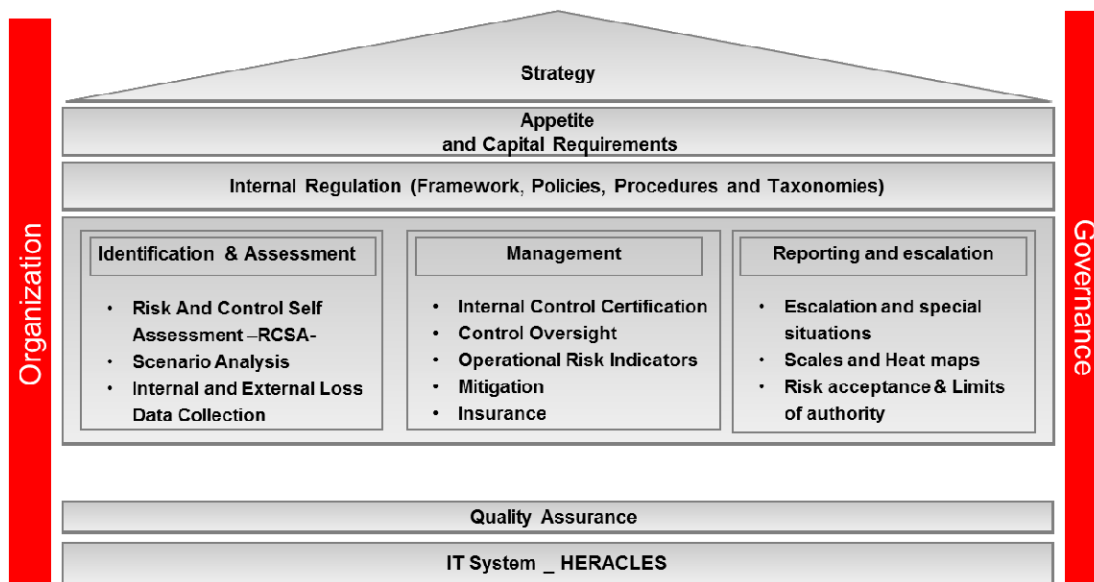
Organization

Strategy

Appetite
and Capital Requirements

Internal Regulation (Framework, Policies, Procedures and Taxonomies)

Identification & Assessment

- Risk And Control Self Assessment –RCSA-
- Scenario Analysis
- Internal and External Loss Data Collection

Management

- Internal Control Certification
- Control Oversight
- Operational Risk Indicators
- Mitigation
- Insurance

Reporting and escalation

- Escalation and special situations
- Scales and Heat maps
- Risk acceptance & Limits of authority

Quality Assurance

IT System _ HERACLES

Governance